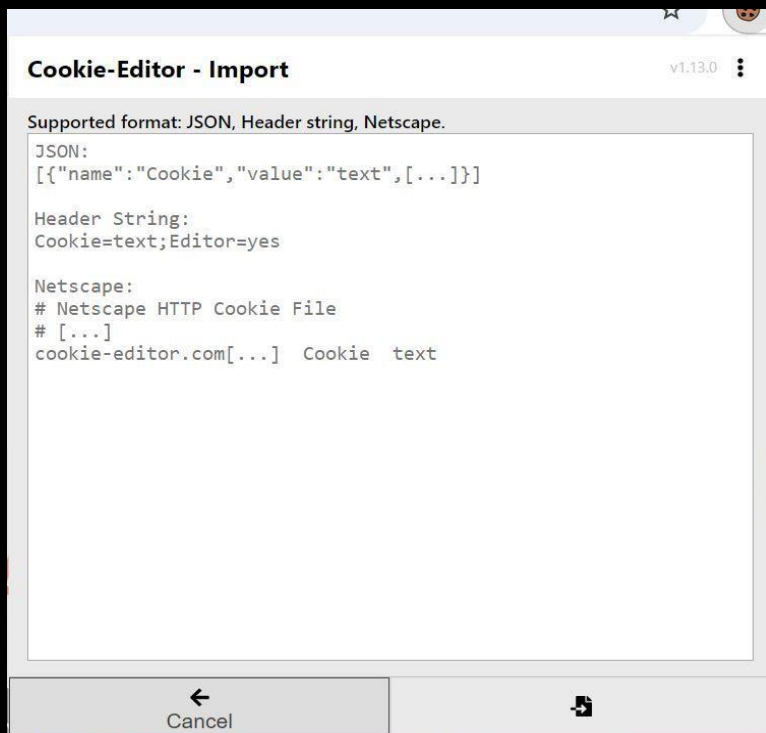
Cookie-Editor - Import

v1.13.0

Supported format: JSON, Header string, Netscape.

JSON:
[{"name":"Cookie","value":"text",[...]}]

Header String:
Cookie=text;Editor=yes

Netscape:
# Netscape HTTP Cookie File
# [...]
cookie-editor.com[...] Cookie text

Cancel